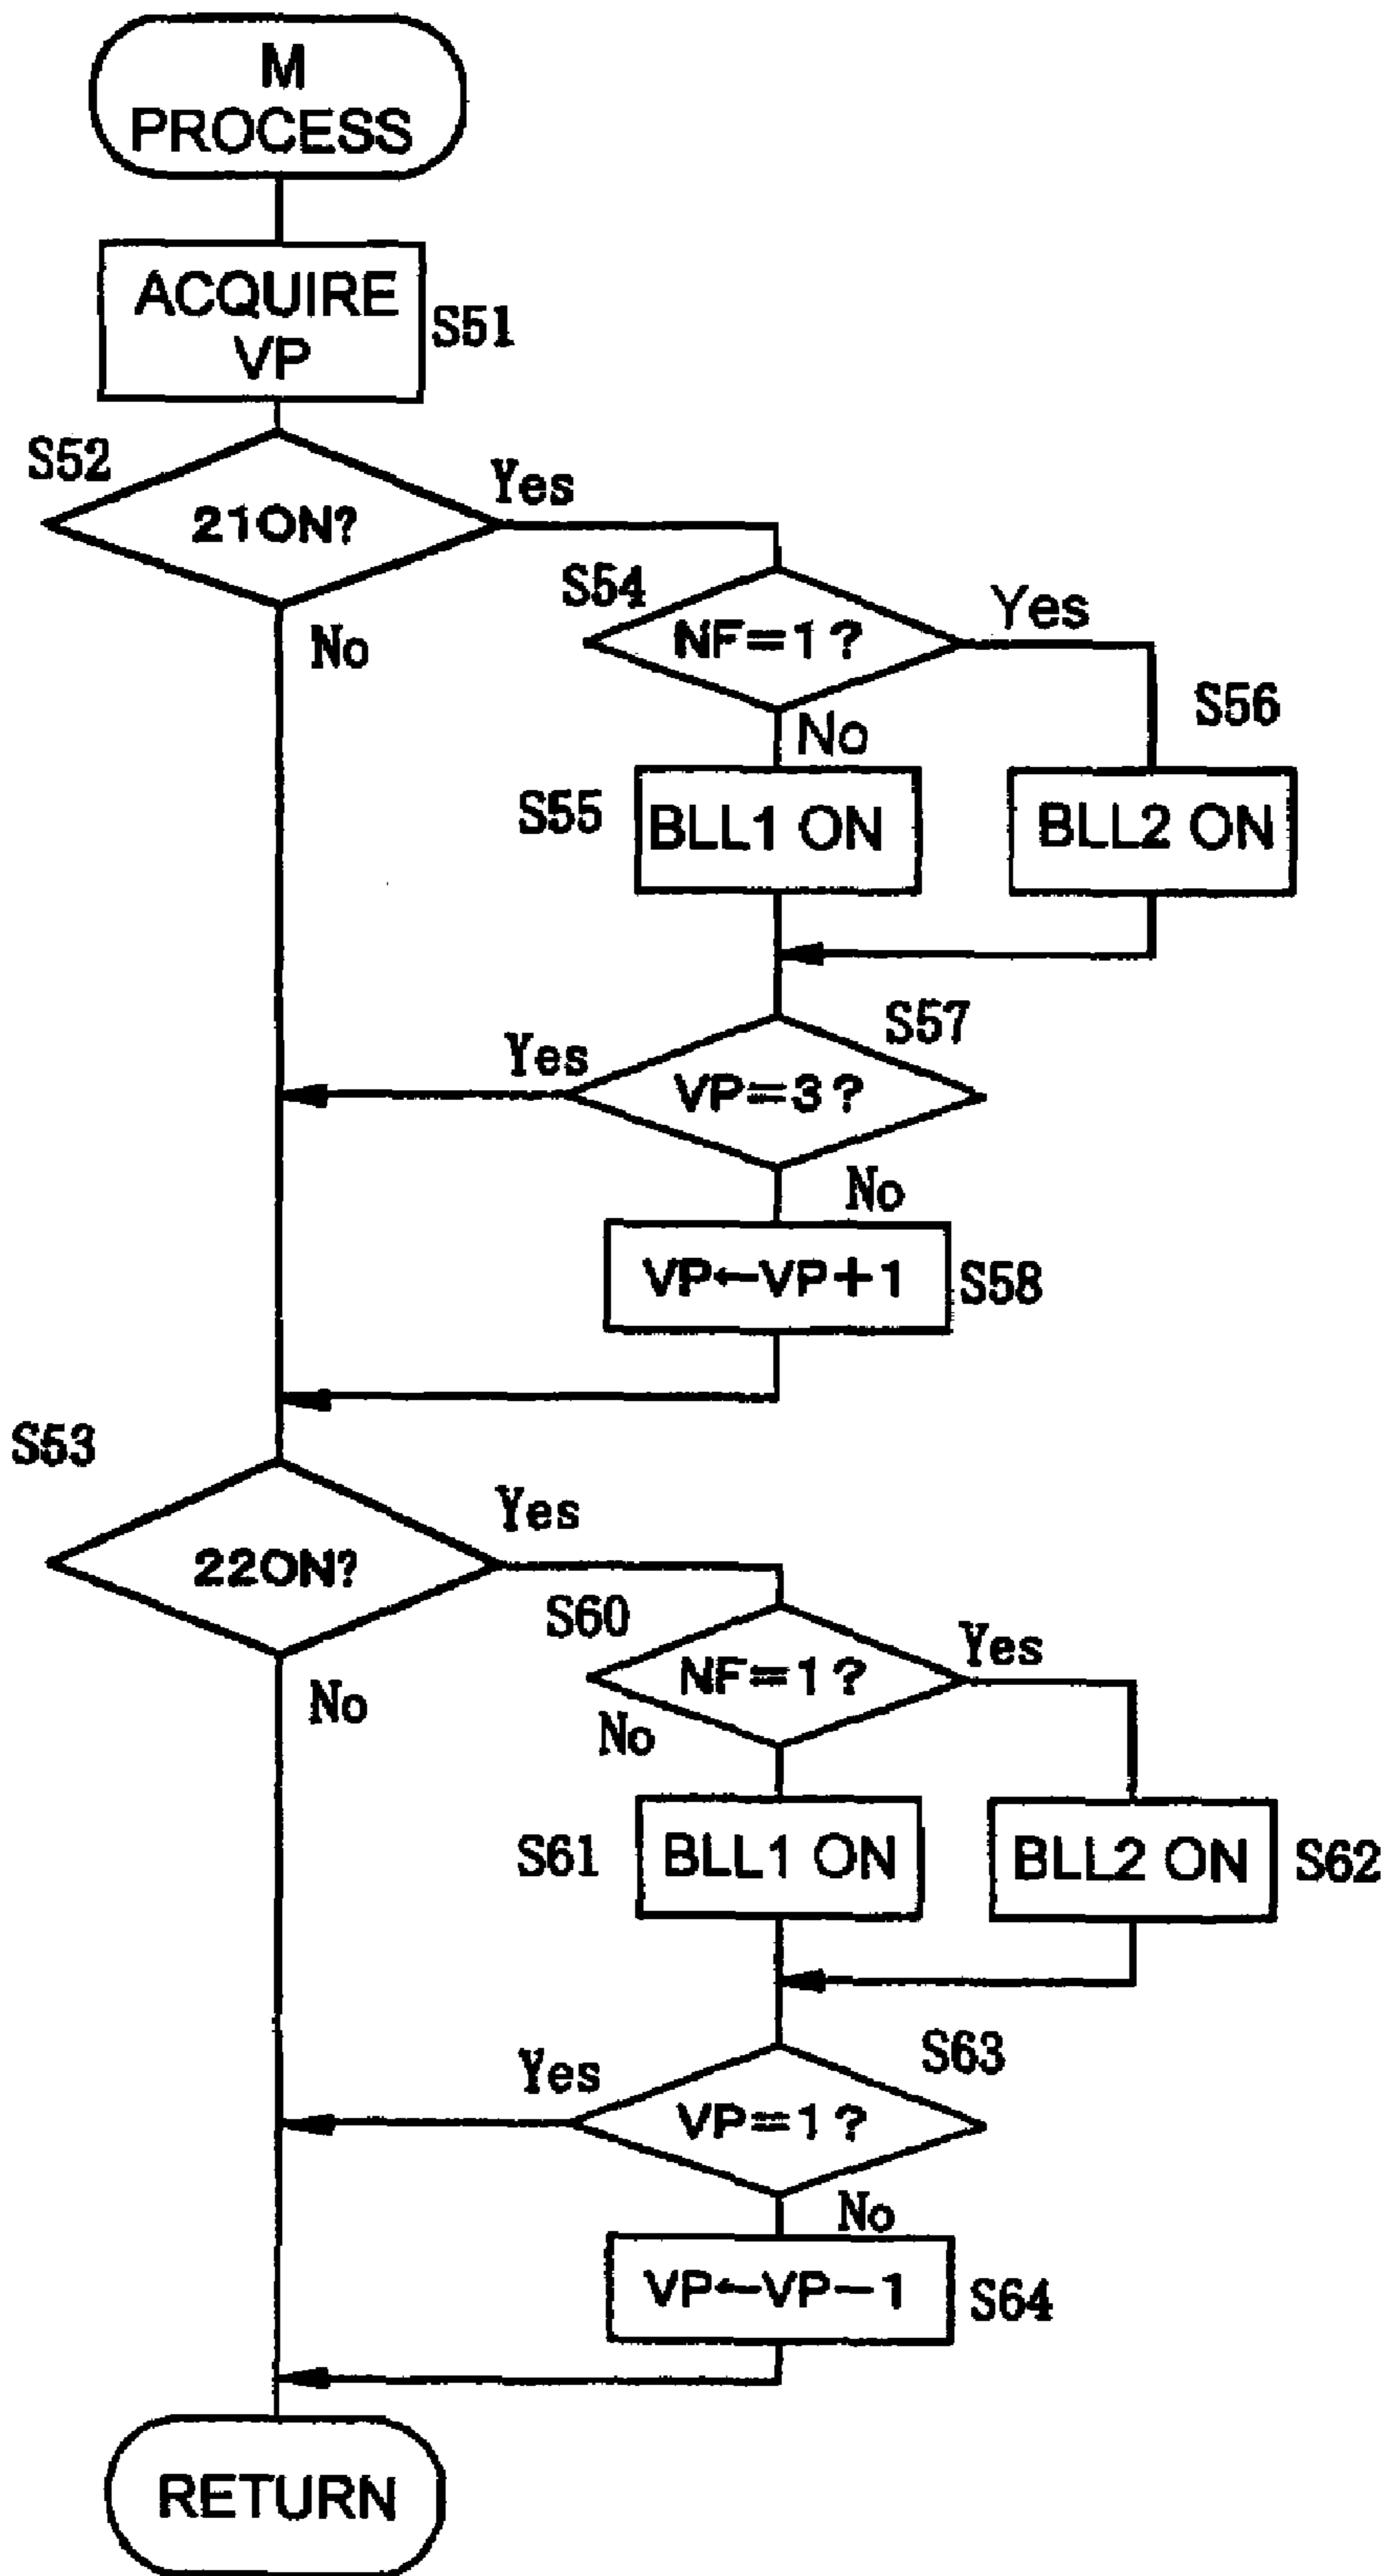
M PROCESS

ACQUIRE VP

S51

S52

21ON?

Yes

No

S54

NF=1?

Yes

No

S56

S55

BLL1 ON

BLL2 ON

S57

Yes

VP=3?

No

VP←VP+1

S58

S53

Yes

22ON?

No

S60

NF=1?

Yes

No

S61

BLL1 ON

BLL2 ON

S62

S63

Yes

VP=1?

No

VP←VP−1

S64

RETURN